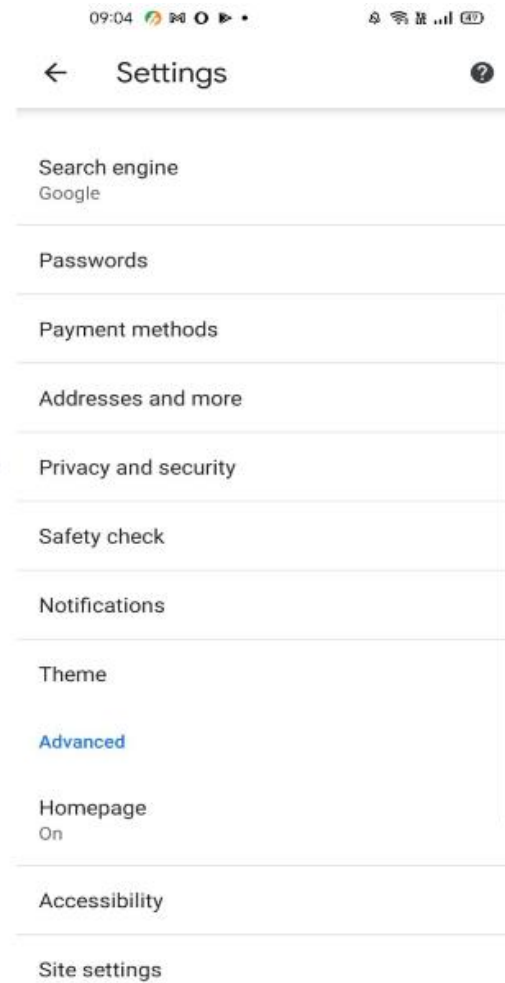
09:04

49

Settings

Search engine
Google

Passwords

Payment methods

Addresses and more

Privacy and security

Safety check

Notifications

Theme

Advanced

Homepage
On

Accessibility

Site settings